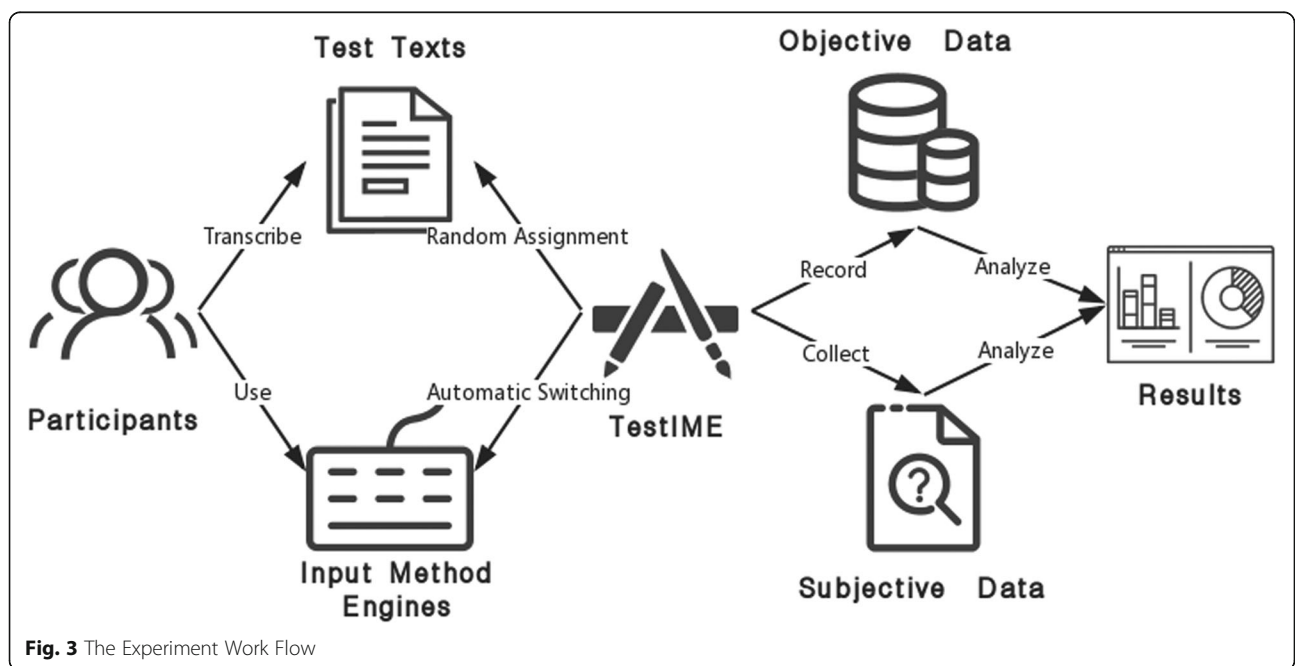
Test Texts

Objective Data

Transcribe

Random Assignment

Record

Analyze

Participants

Use

Automatic Switching

TestIME

Collect

Analyze

Results

Input Method Engines

Subjective Data

**Fig. 3** The Experiment Work Flow